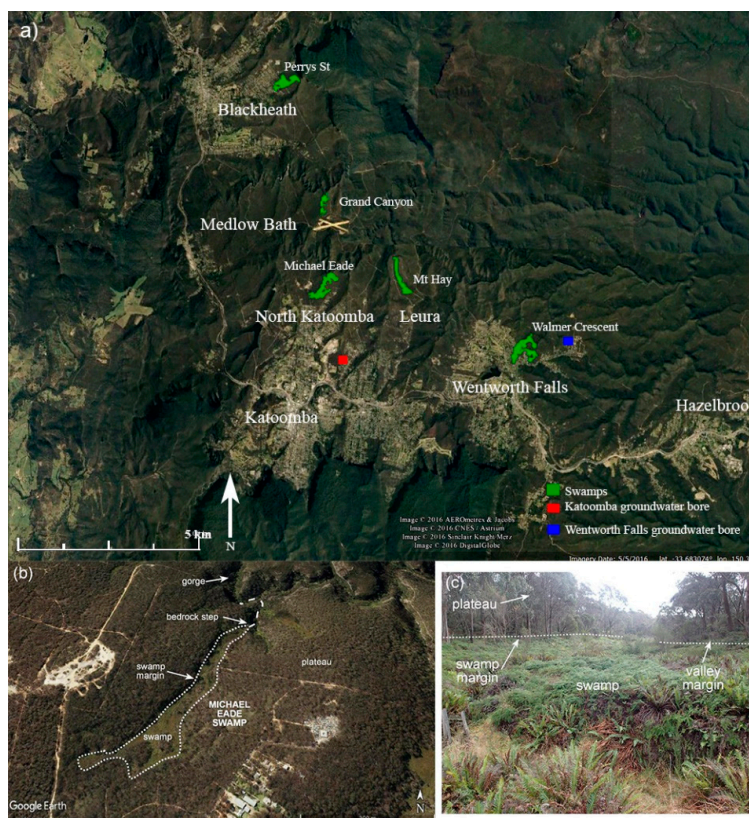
a)

Perrys St

Blackheath

Grand Canyon

Medlow Bath

Michael Eade

Mt Hay

North Katoomba

Leura

Walmer Crescent

Wentworth Falls

Hazelbroo

Katoomba

5 km

N

Swamps

Katoomba groundwater bore

Wentworth Falls groundwater bore

Image © 2016 AEROmetrex & Jacobs
Image © 2016 CNES / Astrium
Image © 2016 Sinclair Knight Merz
Image © 2016 DigitalGlobe

Imagery Date: 5/5/2016 lat -33.683074° lon 150.3

(b)

gorge

bedrock step

swamp margin

plateau

MICHAEL EADE SWAMP

swamp

Google Earth

N

(c)

plateau

swamp margin

swamp

valley margin